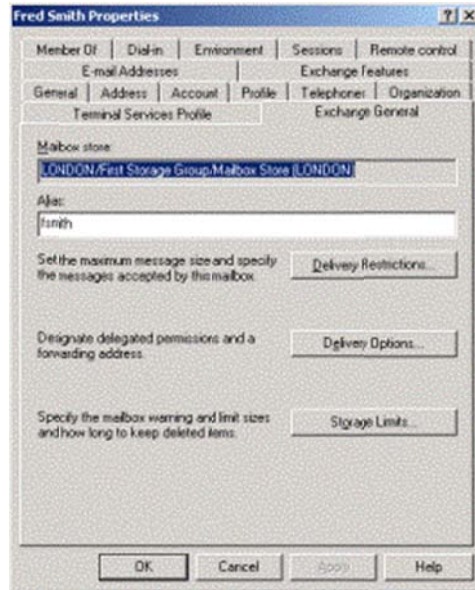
Fred Smith Properties

?| X

Member Of | Dial-in | Environment | Sessions | Remote control

E-mail Addresses | Exchange Features

General | Address | Account | Profile | Telephones | Organization

Terminal Services Profile | Exchange General

Mailbox store:

LONDON/First Storage Group/Mailbox Store (LONDON)

Alias:

fsmith

Set the maximum message size and specify the messages accepted by this mailbox.

Delivery Restrictions...

Designate delegated permissions and a forwarding address.

Delivery Options...

Specify the mailbox warning and limit sizes and how long to keep deleted items.

Storage Limits...

OK | Cancel | Apply | Help